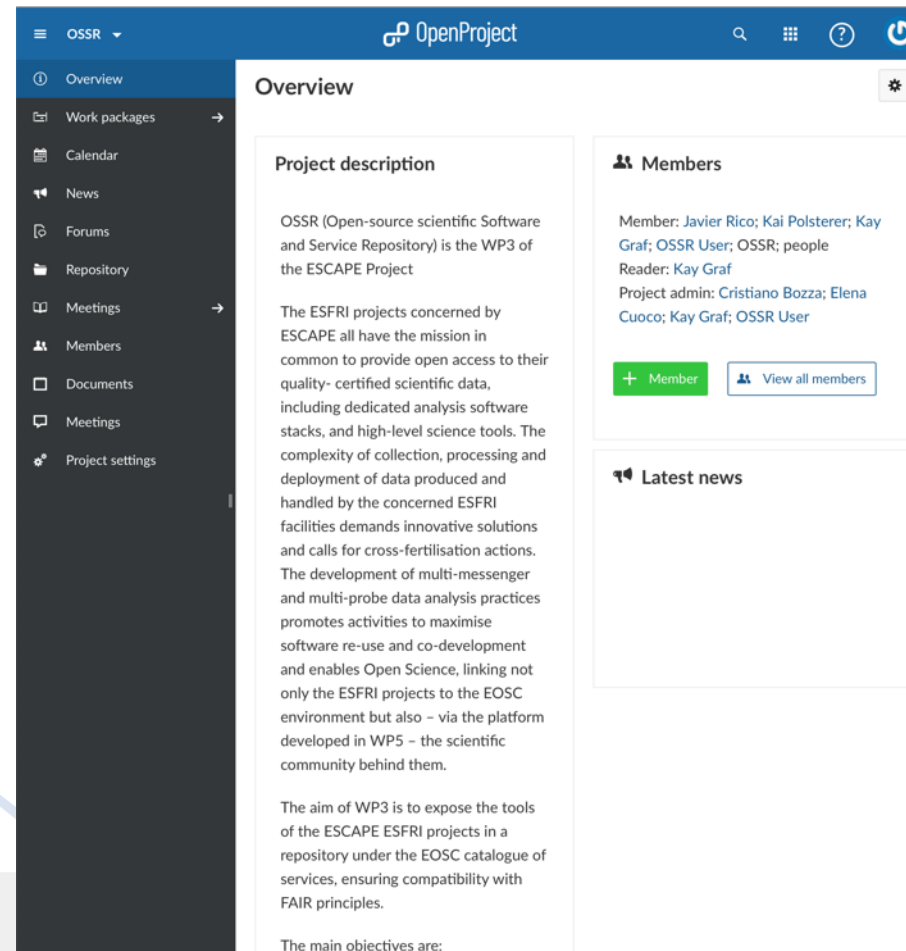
OSSR

OpenProject

Overview
Work packages
Calendar
News
Forums
Repository
Meetings
Members
Documents
Meetings
Project settings

Overview

Project description

OSSR (Open-source scientific Software and Service Repository) is the WP3 of the ESCAPE Project

The ESFRI projects concerned by ESCAPE all have the mission in common to provide open access to their quality- certified scientific data, including dedicated analysis software stacks, and high-level science tools. The complexity of collection, processing and deployment of data produced and handled by the concerned ESFRI facilities demands innovative solutions and calls for cross-fertilisation actions. The development of multi-messenger and multi-probe data analysis practices promotes activities to maximise software re-use and co-development and enables Open Science, linking not only the ESFRI projects to the EOSC environment but also – via the platform developed in WP5 – the scientific community behind them.

The aim of WP3 is to expose the tools of the ESCAPE ESFRI projects in a repository under the EOSC catalogue of services, ensuring compatibility with FAIR principles.

The main objectives are:

Members

Member: Javier Rico; Kai Polsterer; Kay Graf; OSSR User; OSSR; people
Reader: Kay Graf
Project admin: Cristiano Bozza; Elena Cuoco; Kay Graf; OSSR User

+ Member
View all members

Latest news